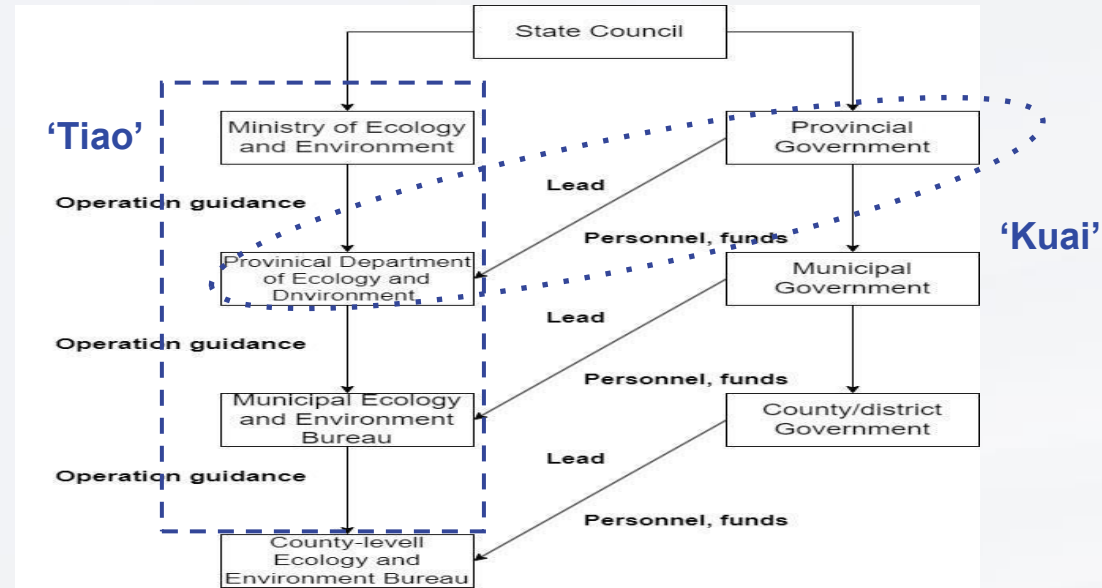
State Council

'Tiao'

Ministry of Ecology and Environment

Provincial Government

'Kuai'

Lead

Operation guidance

Personnel, funds

Provinical Department of Ecology and Dnvironment

Municipal Government

Lead

Operation guidance

Personnel, funds

Municipal Ecology and Environment Bureau

County/district Government

Lead

Operation guidance

Personnel, funds

County-levell Ecology and Environment Bureau